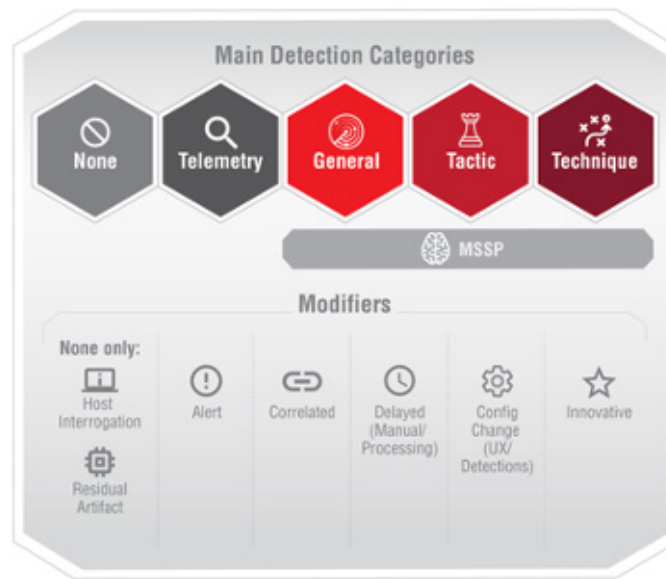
Main Detection Categories

None

Telemetry

General

Tactic

Technique

MSSP

Modifiers

None only:

Host Interrogation

Residual Artifact

Alert

Correlated

Delayed (Manual/ Processing)

Config Change (UX/ Detections)

Innovative